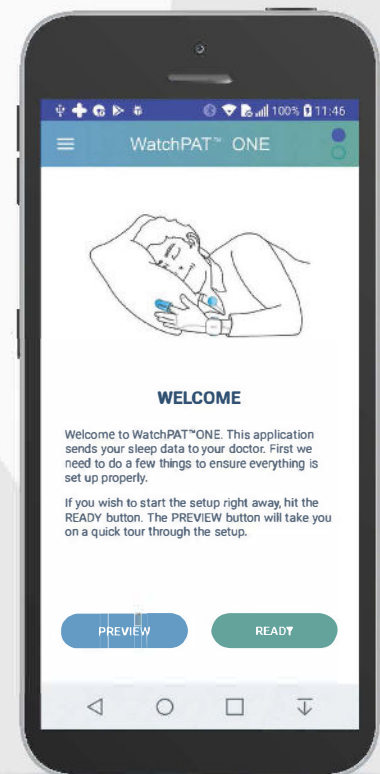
100% 11:46

WatchPAT™ ONE

WELCOME

Welcome to WatchPAT™ONE. This application sends your sleep data to your doctor. First we need to do a few things to ensure everything is set up properly.

If you wish to start the setup right away, hit the READY button. The PREVIEW button will take you on a quick tour through the setup.

PREVIEW

READY